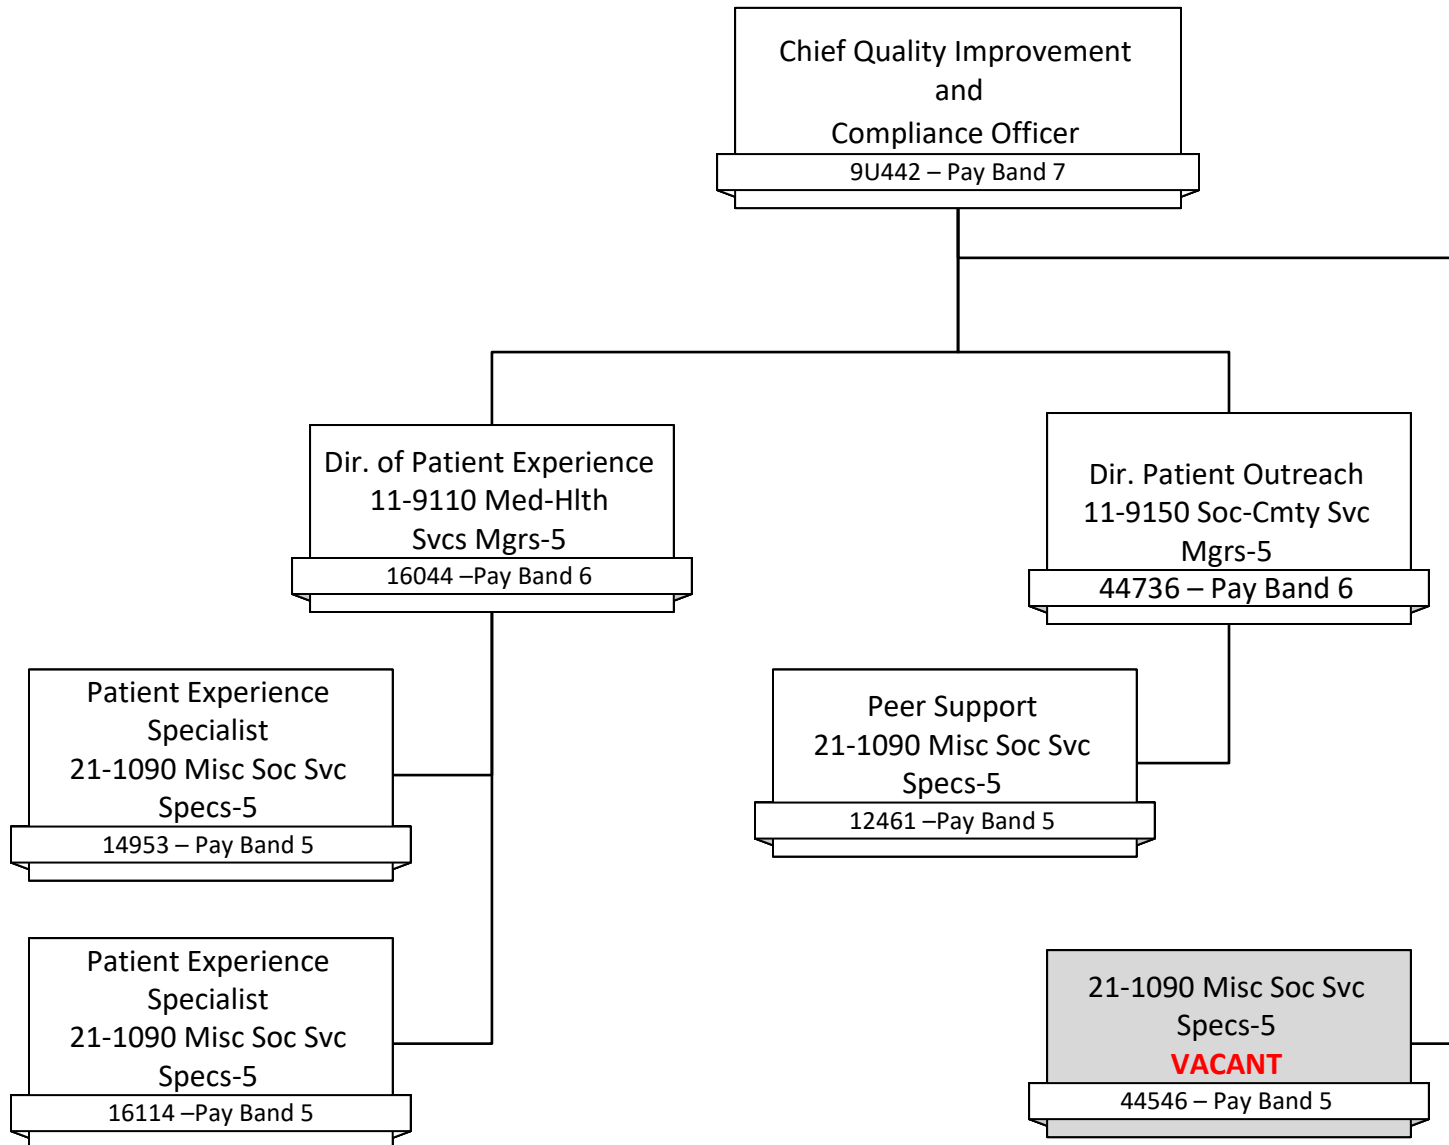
Chief Quality Improvement and Compliance Officer
9U442 – Pay Band 7

Dir. of Patient Experience
11-9110 Med-Hlth Svcs Mgrs-5
16044 –Pay Band 6

Dir. Patient Outreach
11-9150 Soc-Cmty Svc Mgrs-5
44736 – Pay Band 6

Patient Experience Specialist
21-1090 Misc Soc Svc Specs-5
14953 – Pay Band 5

Peer Support
21-1090 Misc Soc Svc Specs-5
12461 –Pay Band 5

Patient Experience Specialist
21-1090 Misc Soc Svc Specs-5
16114 –Pay Band 5

21-1090 Misc Soc Svc Specs-5
VACANT
44546 – Pay Band 5